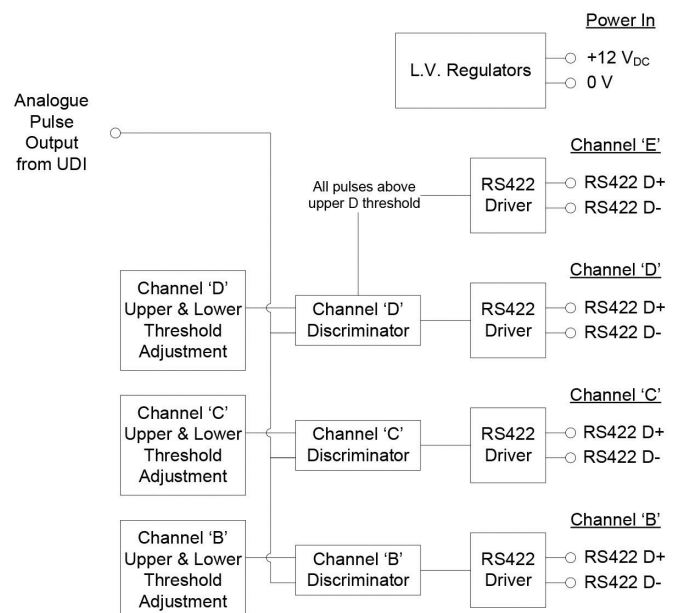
Power In

L.V. Regulators

+12 $V_{DC}$

0 V

Analogue Pulse Output from UDI

Channel 'E'

All pulses above upper D threshold

RS422 Driver

RS422 D+

RS422 D-

Channel 'D'

Channel 'D' Upper & Lower Threshold Adjustment

Channel 'D' Discriminator

RS422 Driver

RS422 D+

RS422 D-

Channel 'C'

Channel 'C' Upper & Lower Threshold Adjustment

Channel 'C' Discriminator

RS422 Driver

RS422 D+

RS422 D-

Channel 'B'

Channel 'B' Upper & Lower Threshold Adjustment

Channel 'B' Discriminator

RS422 Driver

RS422 D+

RS422 D-